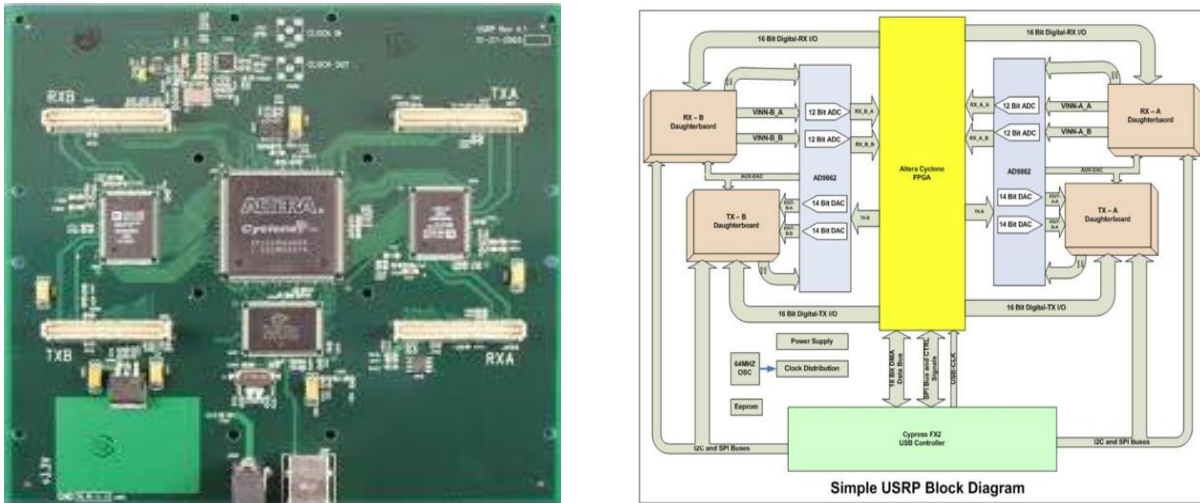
USRP Rev 4.1
10-27-2005

CLOCK IN
CLOCK OUT

RXB
TXA
ALTERA
Cyclone
TXB
RXA

+3.3V

16 Bit Digital-RX I/O
16 Bit Digital-RX I/O

RX – B Daughterboard
VINN-B_A
VINN-B_B
12 Bit ADC
12 Bit ADC
RX_B_A
RX_B_B
AUX-DAC
AD9862
TX – B Daughterboard
14 Bit DAC
14 Bit DAC
TX-B

Altera Cyclone FPGA

RX_A_A
RX_A_B
12 Bit ADC
12 Bit ADC
VINN-A_A
VINN-A_B
RX – A Daughterboard
AD9862
AUX-DAC
TX-A
14 Bit DAC
14 Bit DAC
TX – A Daughterboard

16 Bit Digital-TX I/O
16 Bit Digital-TX I/O

Power Supply
64MHZ OSC
Clock Distribution
Eeprom

16 Bit DMA Data Bus
SPI Bus and CTRL Signals
USB-CLK

Cypress FX2 USB Controller

I2C and SPI Buses
I2C and SPI Buses

Simple USRP Block Diagram